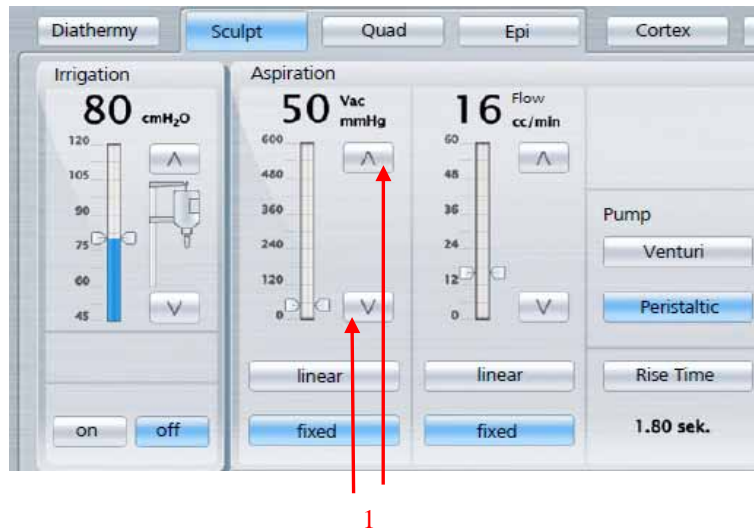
Diathermy Sculpt Quad Epi Cortex

Irrigation
80 $cmH_2O$
120
105
90
75
60
45
^
V

Aspiration
50 Vac mmHg
600
480
360
240
120
0
^
V

16 Flow cc/min
60
48
36
24
12
0
^
V

Pump
Venturi
Peristaltic

linear
linear
Rise Time

on off
fixed
fixed
1.80 sek.

1